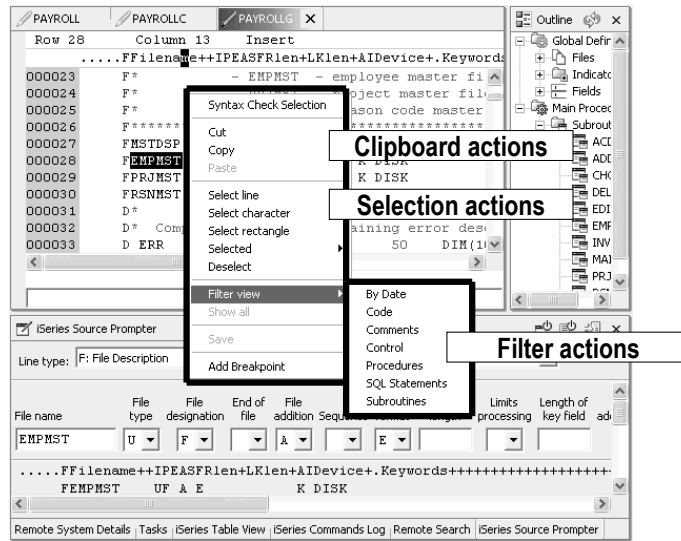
PAYROLL | PAYROLLC | PAYROLLG ×

Row 28 Column 13 Insert

.....FFilename++IPEASFRlen+LKlen+AIDevice+.Keywords

000023 F* - EMPMST - employee master fi

000024 F* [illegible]oject master fil

000025 F* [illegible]ason code master

000026 F*****

000027 FMSTDSP

000028 FEMPMST K DISK

000029 FPRJMST K DISK

000030 FRSNMST

000031 D*

000032 D* Comp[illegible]aining error des

000033 D ERR 50 DIM(1

Syntax Check Selection

Cut

Copy

Paste

Select line

Select character

Select rectangle

Selected

Deselect

Filter view

Show all

Save

Add Breakpoint

By Date

Code

Comments

Control

Procedures

SQL Statements

Subroutines

Clipboard actions

Selection actions

Filter actions

Outline ×

Global Defin

Files

Indicato

Fields

Main Proced

Subrout

ACD

ADD

CHG

DEL

EDI

EMF

INV

MAI

PRJ

iSeries Source Prompter

Line type: F: File Description

| File name | File type | File designation | End of file | File addition | Sequence | Format | Length | Limits processing | Length of key field | ad |
|---|---|---|---|---|---|---|---|---|---|---|
| EMPMST | U | F | | A | | E | | | | |

.....FFilename++IPEASFRlen+LKlen+AIDevice+.Keywords+++++++++++++++++

FEMPMST UF A E K DISK

Remote System Details | Tasks | iSeries Table View | iSeries Commands Log | Remote Search | iSeries Source Prompter